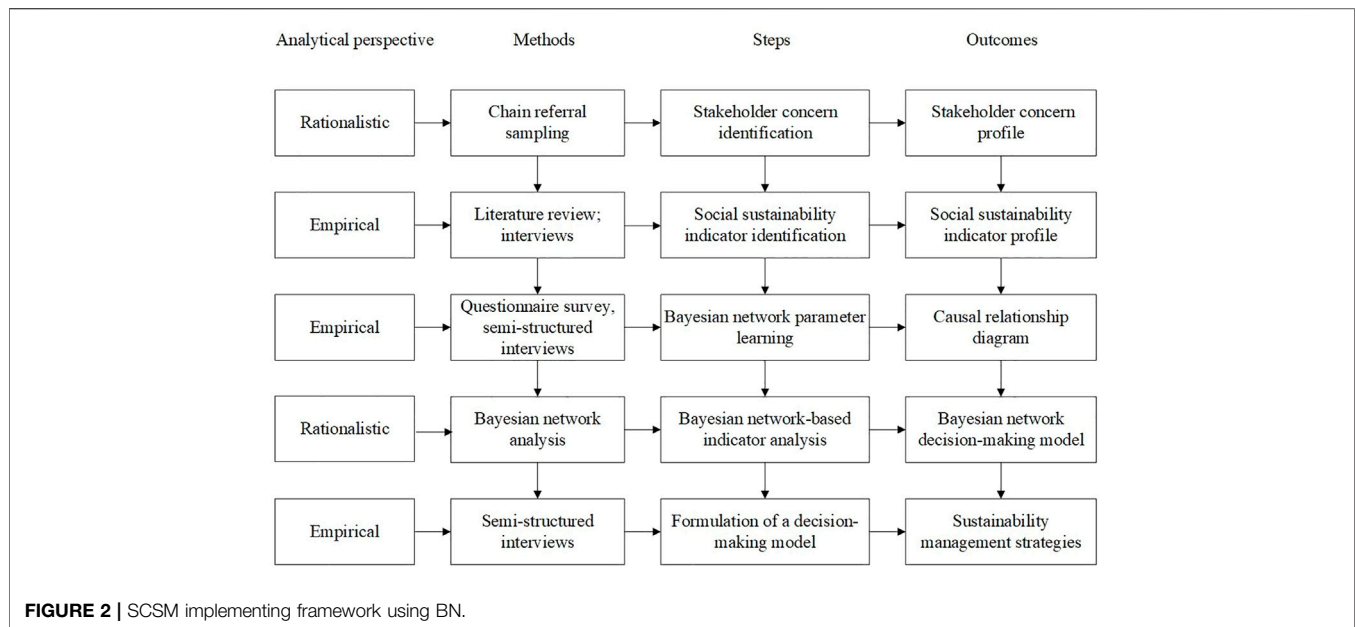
Analytical perspective

Methods

Steps

Outcomes

Rationalistic

Chain referral sampling

Stakeholder concern identification

Stakeholder concern profile

Empirical

Literature review; interviews

Social sustainability indicator identification

Social sustainability indicator profile

Empirical

Questionnaire survey, semi-structured interviews

Bayesian network parameter learning

Causal relationship diagram

Rationalistic

Bayesian network analysis

Bayesian network-based indicator analysis

Bayesian network decision-making model

Empirical

Semi-structured interviews

Formulation of a decision-making model

Sustainability management strategies

FIGURE 2 | SCSM implementing framework using BN.